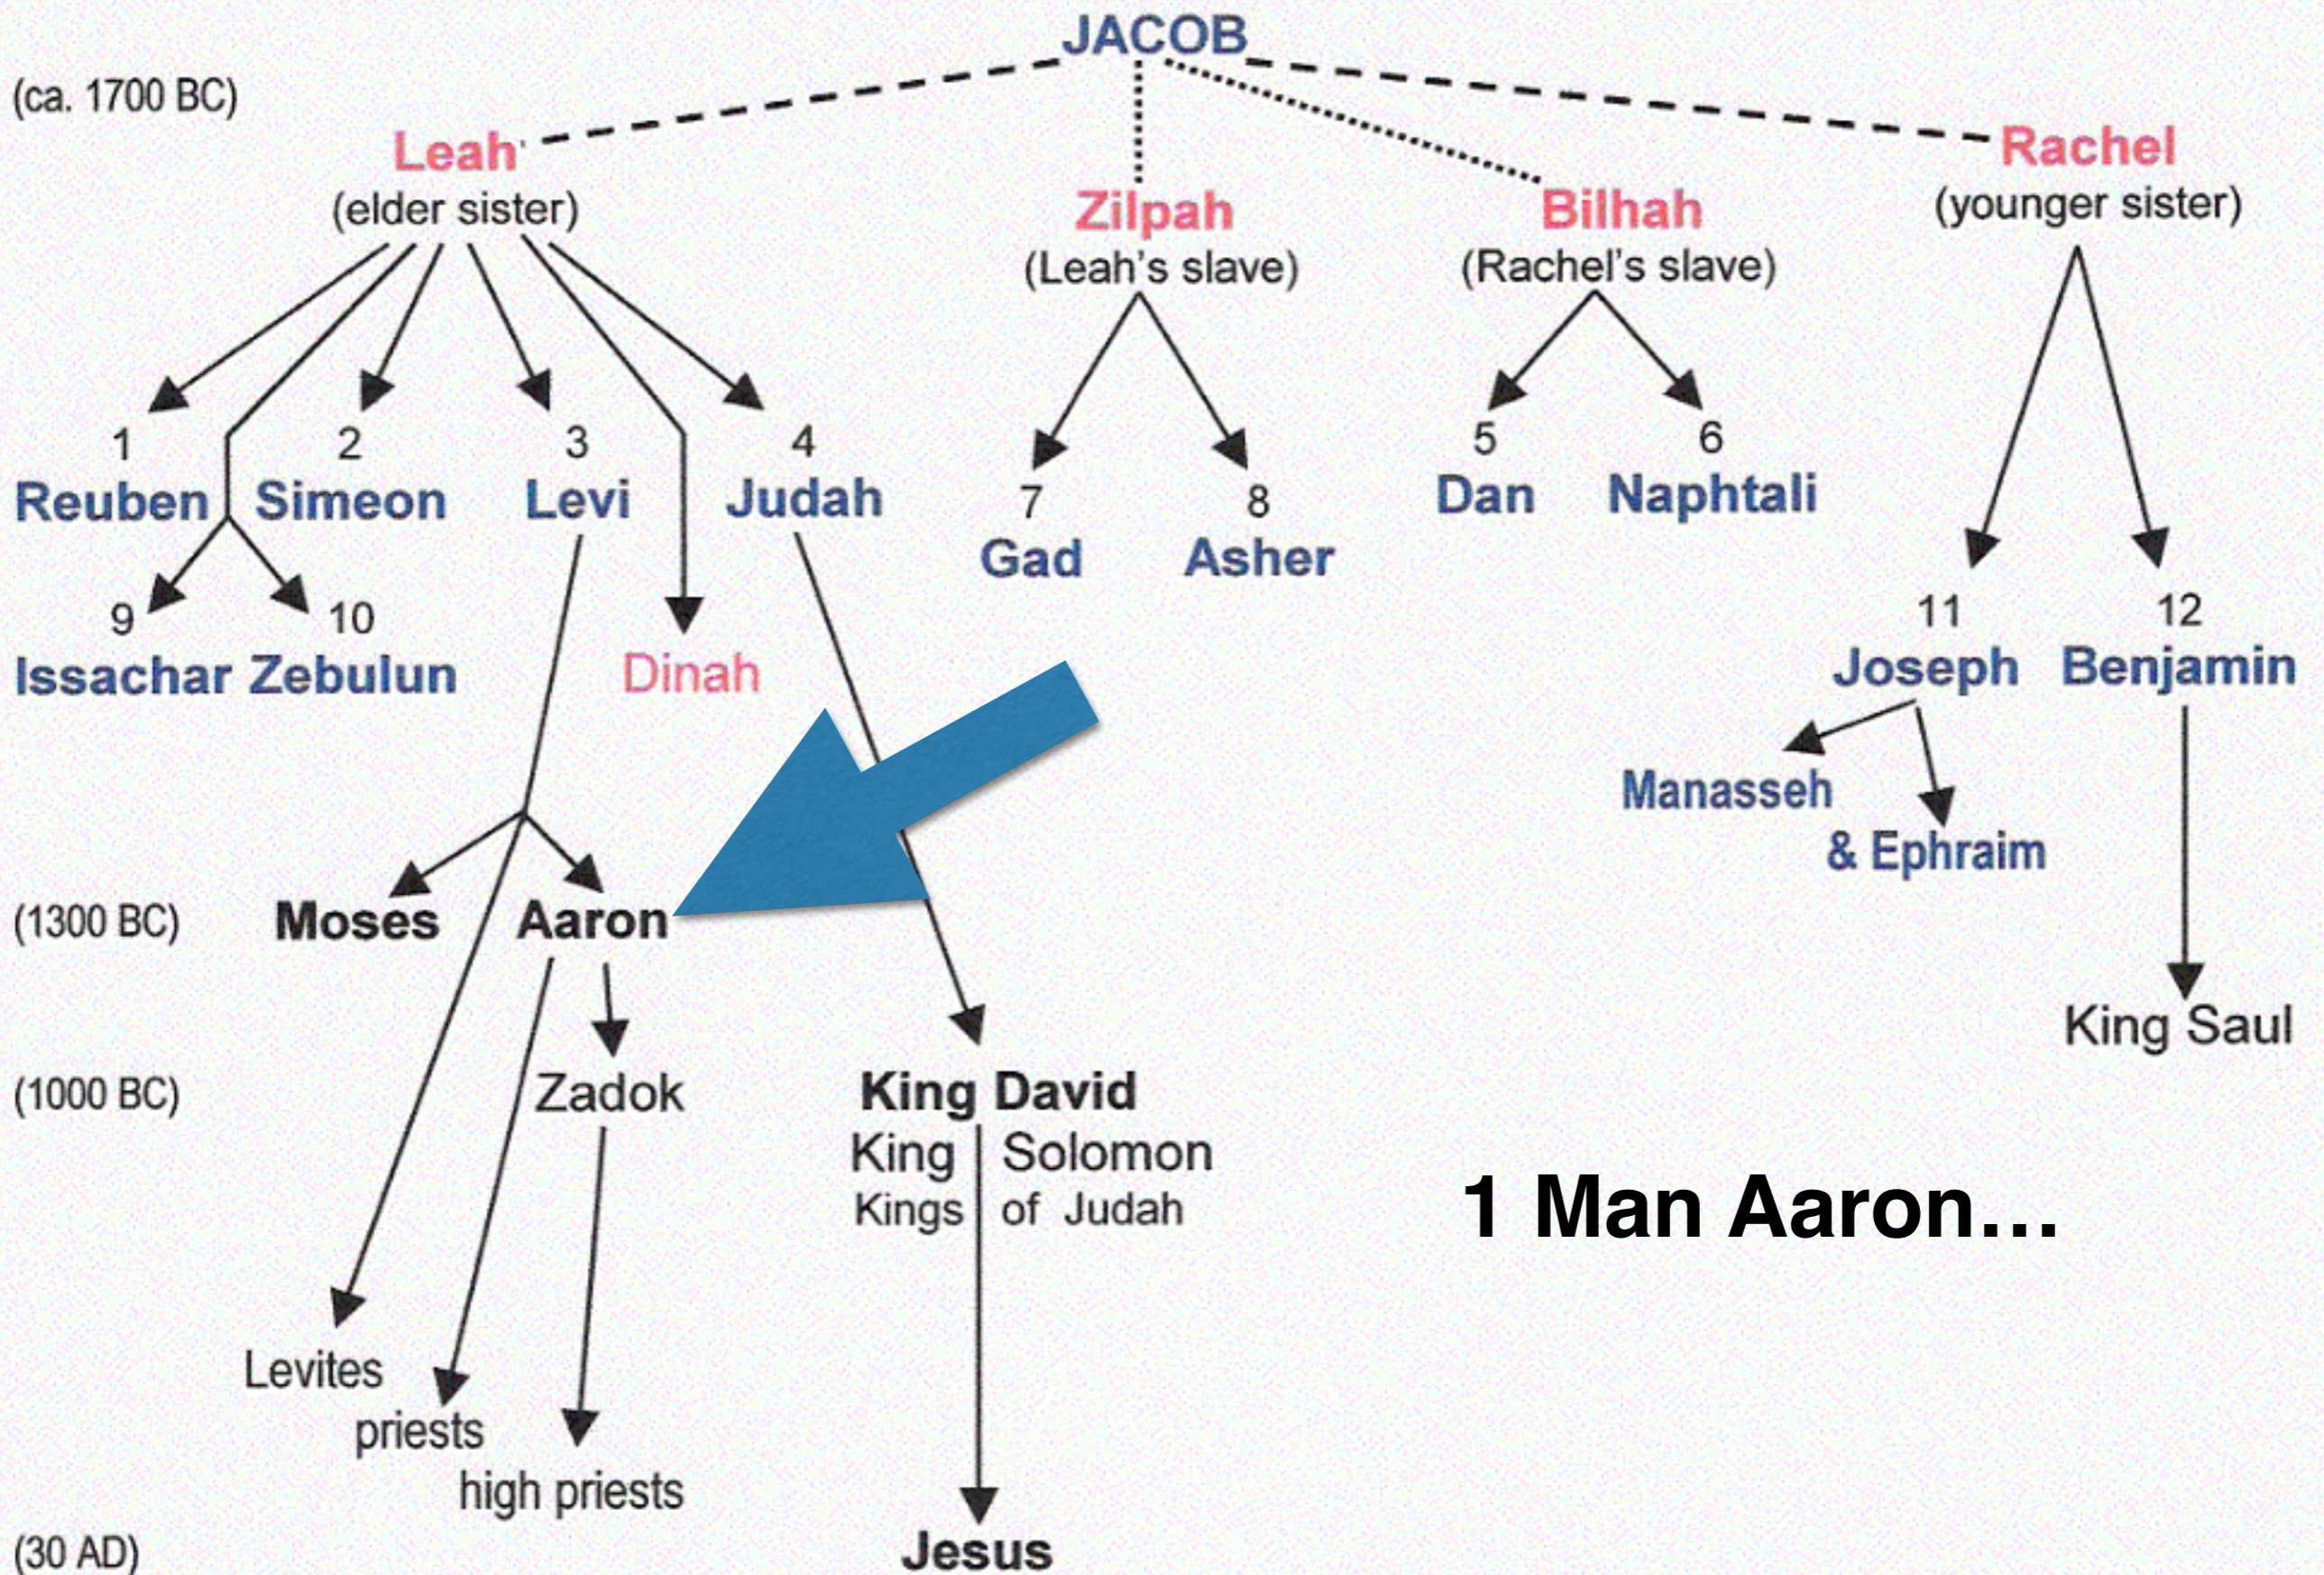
JACOB

(ca. 1700 BC)

Leah
(elder sister)

Zilpah
(Leah's slave)

Bilhah
(Rachel's slave)

Rachel
(younger sister)

1 Reuben
2 Simeon
3 Levi
4 Judah
7 Gad
8 Asher
5 Dan
6 Naphtali

9 Issachar
10 Zebulun
Dinah

11 Joseph
12 Benjamin

Manasseh
& Ephraim

(1300 BC)
Moses
Aaron

King Saul

(1000 BC)
Zadok
King David
King | Solomon
Kings | of Judah

1 Man Aaron…

Levites
priests
high priests

(30 AD)
Jesus